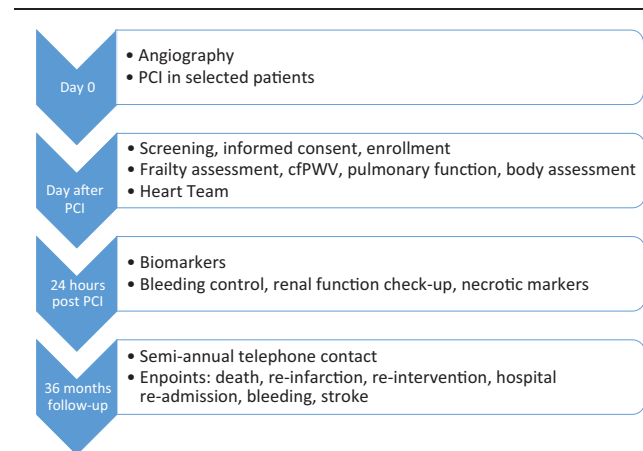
Day 0

• Angiography
• PCI in selected patients

Day after PCI

• Screening, informed consent, enrollment
• Frailty assessment, cfPWV, pulmonary function, body assessment
• Heart Team

24 hours post PCI

• Biomarkers
• Bleeding control, renal function check-up, necrotic markers

36 months follow-up

• Semi-annual telephone contact
• Enpoints: death, re-infarction, re-intervention, hospital re-admission, bleeding, stroke